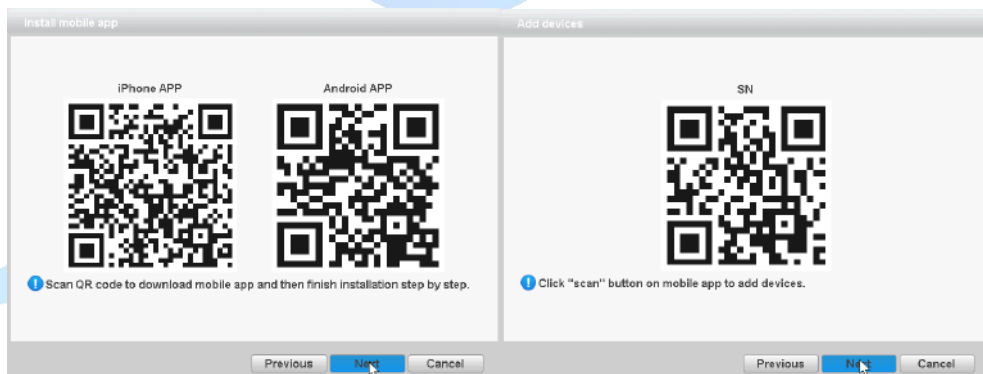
Install mobile app

iPhone APP

Android APP

Scan QR code to download mobile app and then finish installation step by step.

Previous Next Cancel

Add devices

SN

Click "scan" button on mobile app to add devices.

Previous Next Cancel